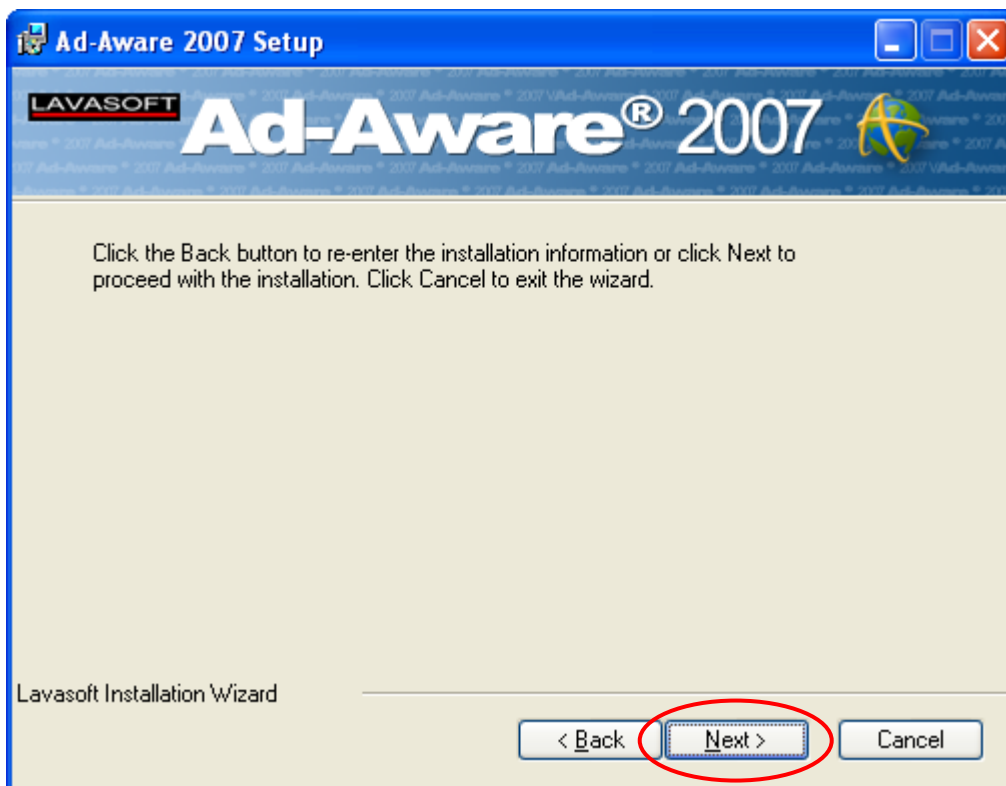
Ad-Aware 2007 Setup

LAVASOFT Ad-Aware® 2007

Click the Back button to re-enter the installation information or click Next to proceed with the installation. Click Cancel to exit the wizard.

Lavasoft Installation Wizard

< Back
Next >
Cancel